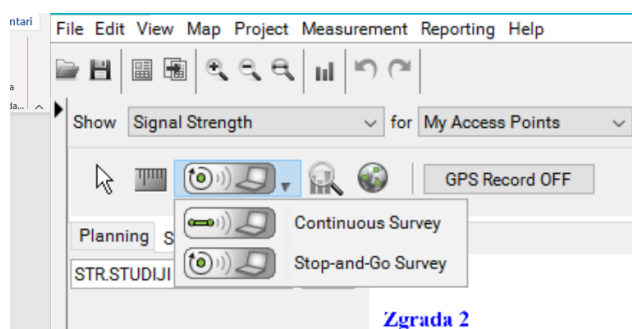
ntari

a

da...

File Edit View Map Project Measurement Reporting Help

Show Signal Strength for My Access Points

GPS Record OFF

Continuous Survey

Stop-and-Go Survey

Planning S

STR.STUDIJI

Zgrada 2